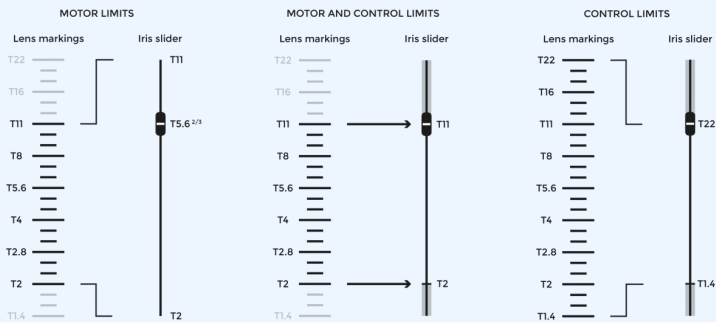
MOTOR LIMITS

Lens markings

Iris slider

T22

T16

T11

T8

T5.6

T4

T2.8

T2

T1.4

T11

T5.6 $^{2/3}$

T2

MOTOR AND CONTROL LIMITS

Lens markings

Iris slider

T22

T16

T11

T8

T5.6

T4

T2.8

T2

T1.4

T11

T2

CONTROL LIMITS

Lens markings

Iris slider

T22

T16

T11

T8

T5.6

T4

T2.8

T2

T1.4

T22

T1.4